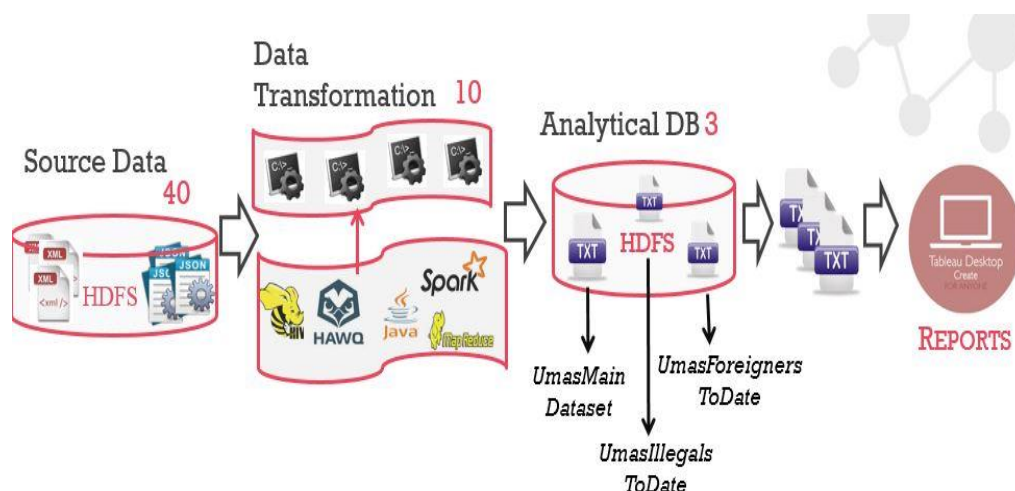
Data Transformation 10

Source Data 40

XML
XML
<xml/>
HDFS
JSON
JSON

C:\>_
C:\>_
C:\>_
C:\>_

HIVE
HAWQ
Java
Spark
MapReduce

Analytical DB 3

TXT
TXT
HDFS
TXT

UmasMain Dataset

UmasForeigners ToDate

UmasIllegals ToDate

TXT
TXT
TXT

Tableau Desktop
Create
FOR ANYONE

REPORTS